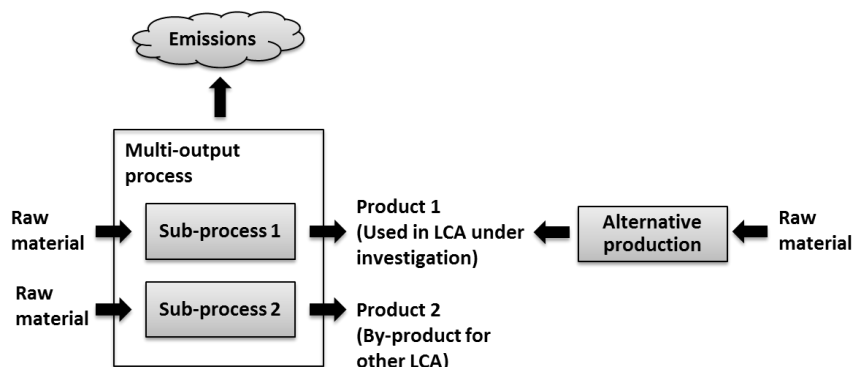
Emissions

Multi-output process

Raw material

Sub-process 1

Product 1 (Used in LCA under investigation)

Alternative production

Raw material

Raw material

Sub-process 2

Product 2 (By-product for other LCA)